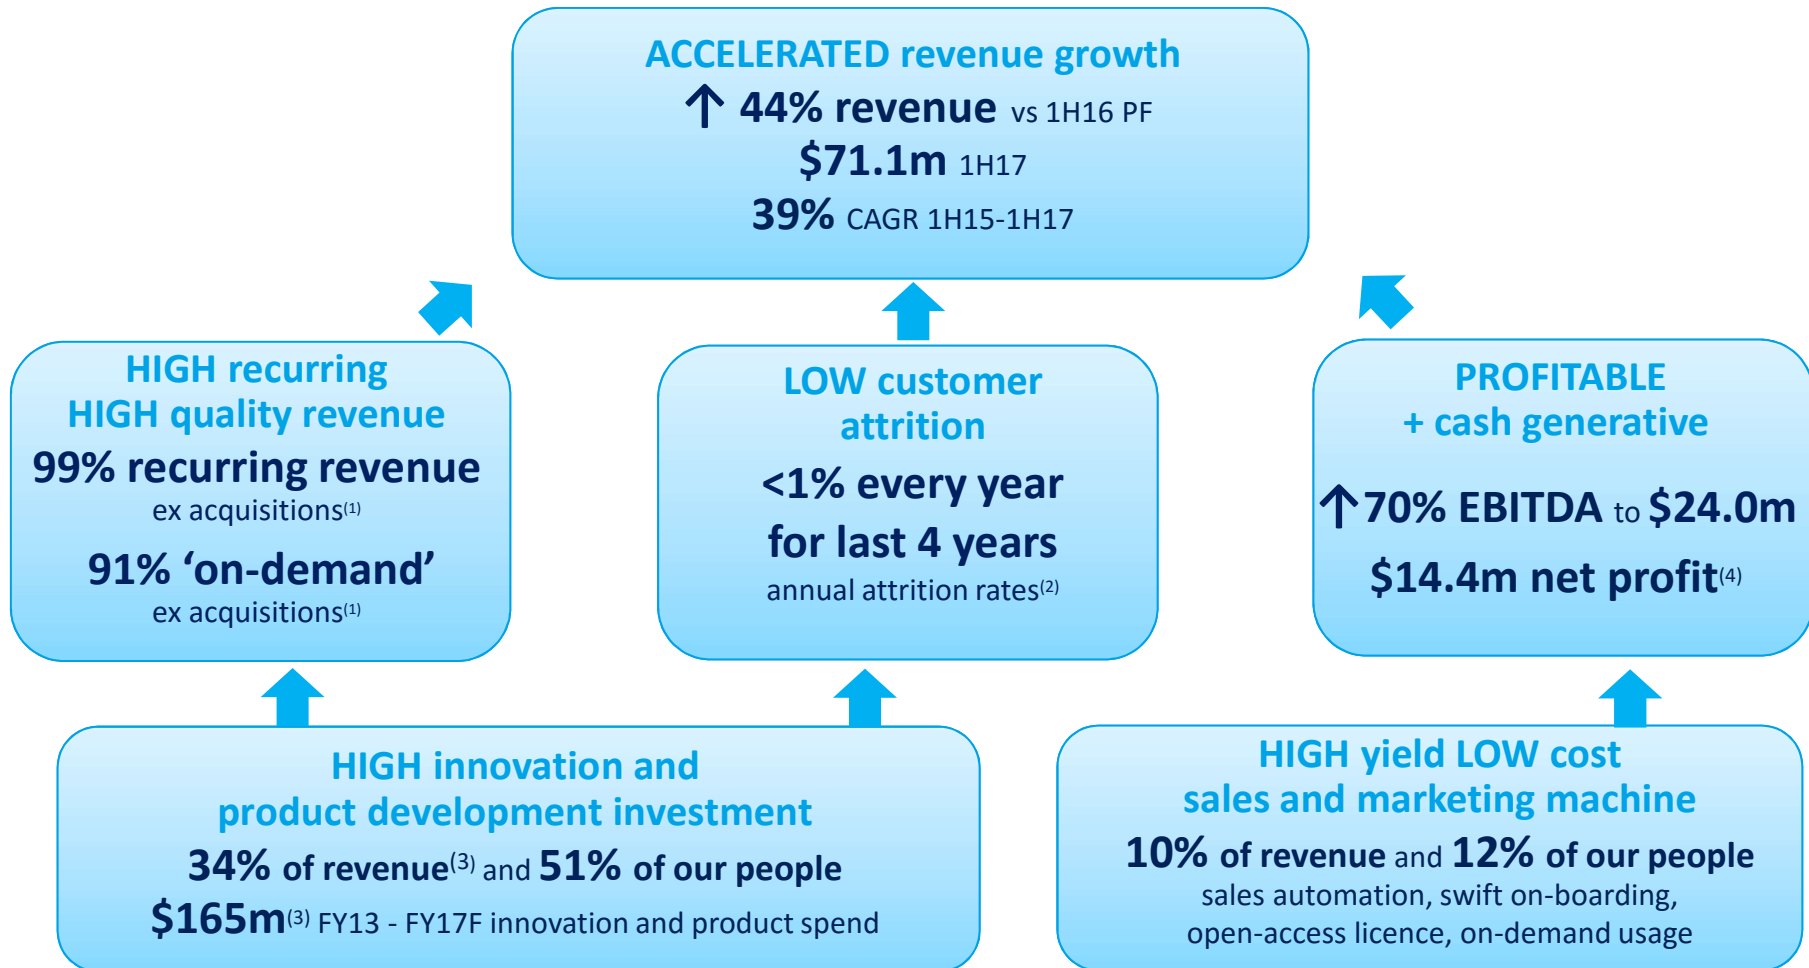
ACCELERATED revenue growth
↑ 44% revenue vs 1H16 PF
$71.1m 1H17
39% CAGR 1H15-1H17

HIGH recurring
HIGH quality revenue
99% recurring revenue
ex acquisitions$^{(1)}$
91% ‘on-demand’
ex acquisitions$^{(1)}$

LOW customer attrition
<1% every year for last 4 years
annual attrition rates$^{(2)}$

PROFITABLE
+ cash generative
↑70% EBITDA to $24.0m
$14.4m net profit$^{(4)}$

HIGH innovation and product development investment
34% of revenue$^{(3)}$ and 51% of our people
$165m$^{(3)}$ FY13 - FY17F innovation and product spend

HIGH yield LOW cost sales and marketing machine
10% of revenue and 12% of our people
sales automation, swift on-boarding, open-access licence, on-demand usage